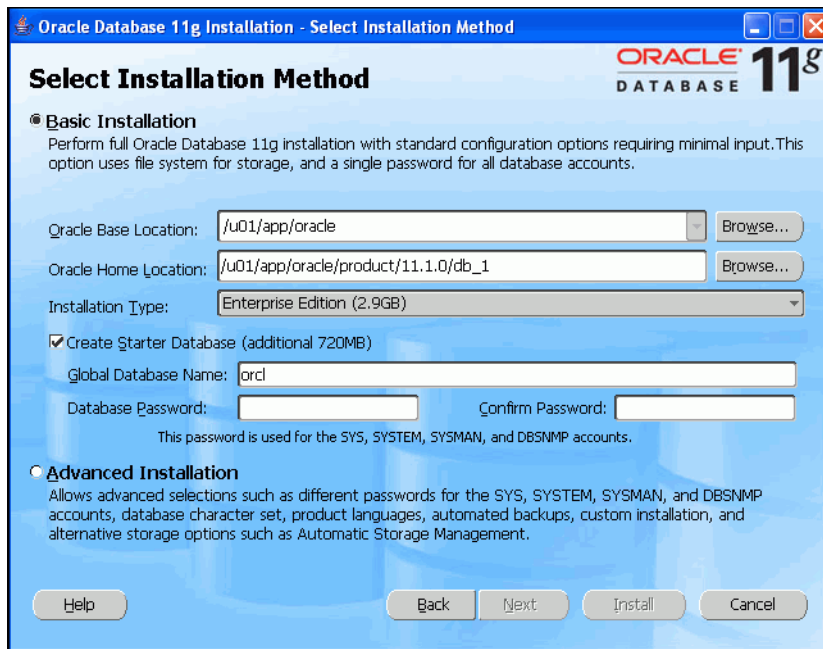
Oracle Database 11g Installation - Select Installation Method

Select Installation Method

ORACLE DATABASE 11$^g$

Basic Installation

Perform full Oracle Database 11g installation with standard configuration options requiring minimal input. This option uses file system for storage, and a single password for all database accounts.

Oracle Base Location: /u01/app/oracle Browse...

Oracle Home Location: /u01/app/oracle/product/11.1.0/db_1 Browse...

Installation Type: Enterprise Edition (2.9GB)

Create Starter Database (additional 720MB)

Global Database Name: orcl

Database Password:

Confirm Password:

This password is used for the SYS, SYSTEM, SYSMAN, and DBSNMP accounts.

Advanced Installation

Allows advanced selections such as different passwords for the SYS, SYSTEM, SYSMAN, and DBSNMP accounts, database character set, product languages, automated backups, custom installation, and alternative storage options such as Automatic Storage Management.

Help

Back

Next

Install

Cancel